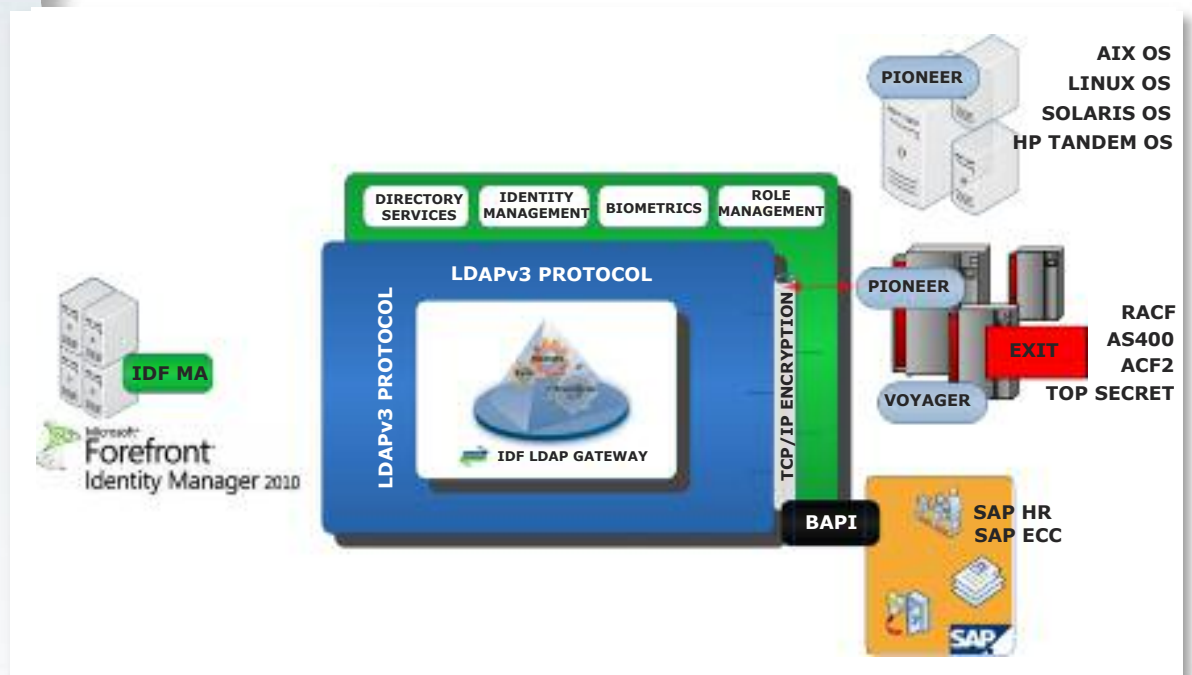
AIX OS
LINUX OS
SOLARIS OS
HP TANDEM OS

PIONEER

DIRECTORY SERVICES

IDENTITY MANAGEMENT

BIOMETRICS

ROLE MANAGEMENT

LDAPv3 PROTOCOL

LDAPv3 PROTOCOL

TCP/IP ENCRYPTION

IDF LDAP GATEWAY

PIONEER

RACF
AS400
ACF2
TOP SECRET

EXIT

VOYAGER

IDF MA

Microsoft Forefront Identity Manager 2010

BAPI

SAP HR
SAP ECC

SAP